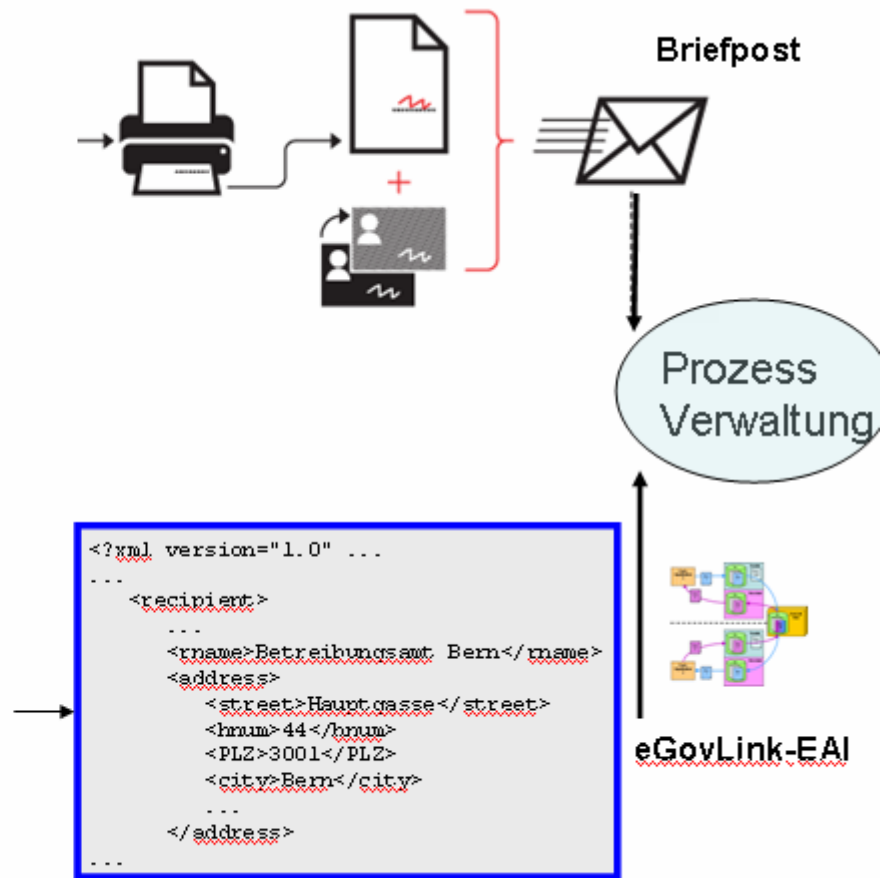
Briefpost

+

Prozess
Verwaltung

<?xml version="1.0" ...
...
<recipient>
...
<rname>Betreibungsamt Bern</rname>
<address>
<street>Hauptgasse</street>
<hnum>44</hnum>
<PLZ>3001</PLZ>
<city>Bern</city>
...
</address>
...

eGovLink-EAI